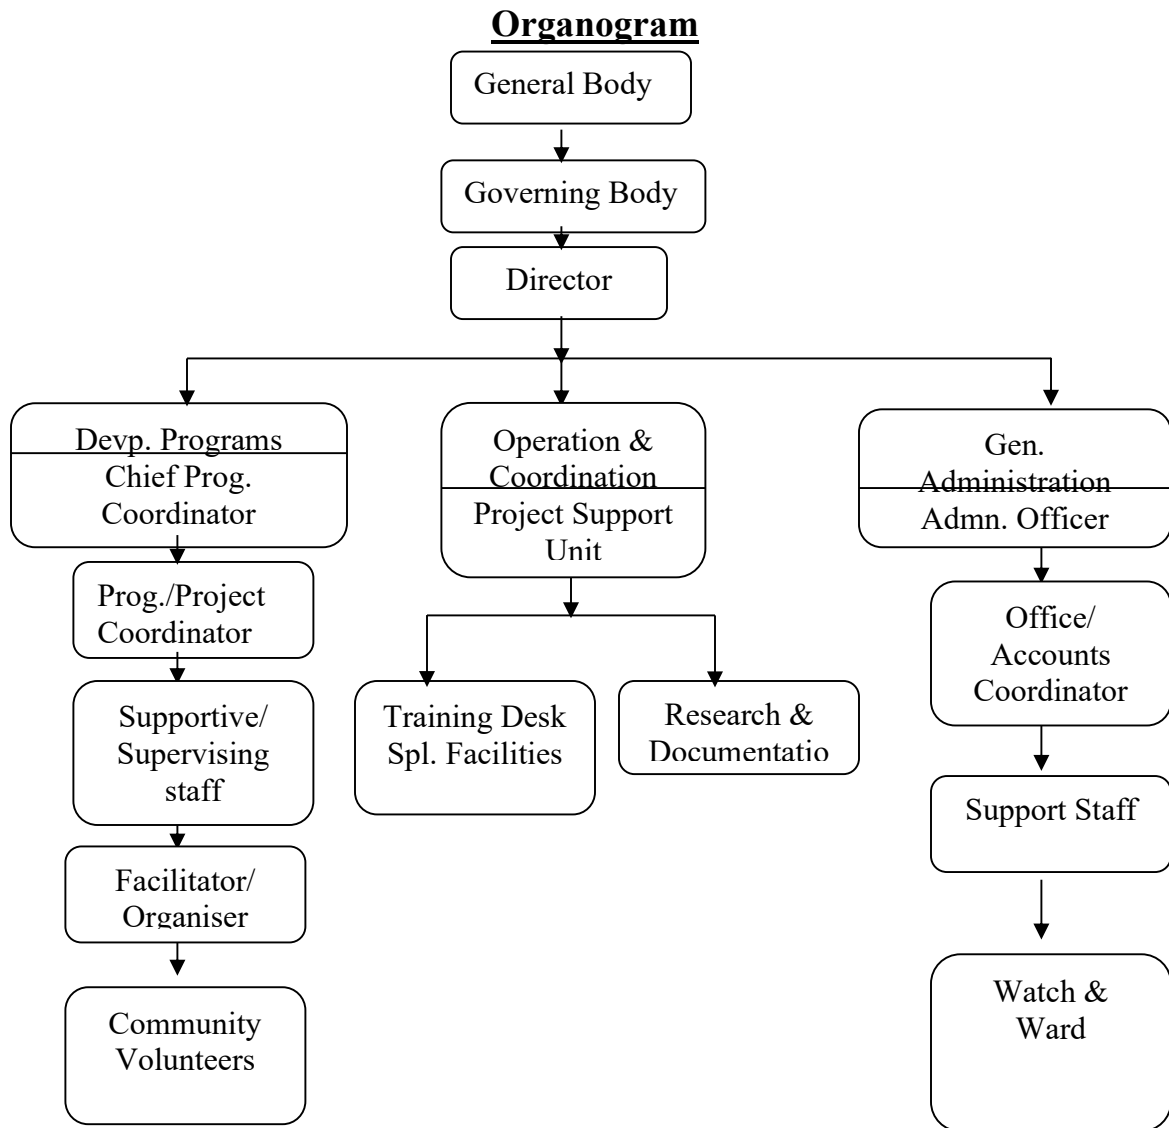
Organogram

General Body

Governing Body

Director

Devp. Programs
Chief Prog. Coordinator

Prog./Project Coordinator

Supportive/ Supervising staff

Facilitator/ Organiser

Community Volunteers

Operation & Coordination
Project Support Unit

Training Desk Spl. Facilities

Research & Documentatio

Gen. Administration
Admn. Officer

Office/ Accounts Coordinator

Support Staff

Watch & Ward